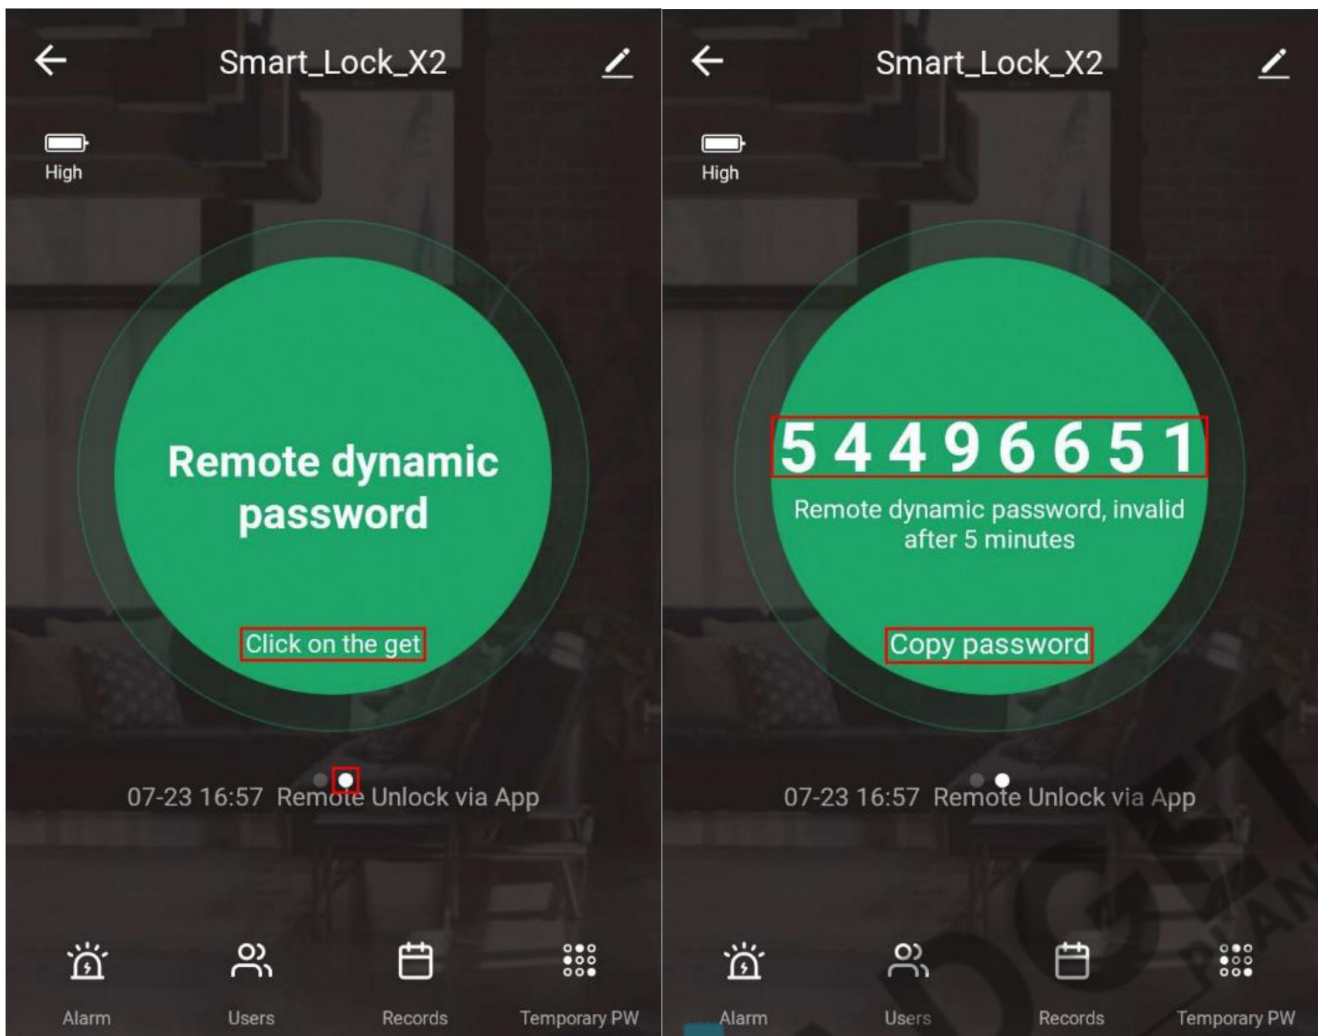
Smart_Lock_X2

High

Remote dynamic password

Click on the get

07-23 16:57 Remote Unlock via App

Alarm

Users

Records

Temporary PW

Smart_Lock_X2

High

5 4 4 9 6 6 5 1

Remote dynamic password, invalid after 5 minutes

Copy password

07-23 16:57 Remote Unlock via App

Alarm

Users

Records

Temporary PW